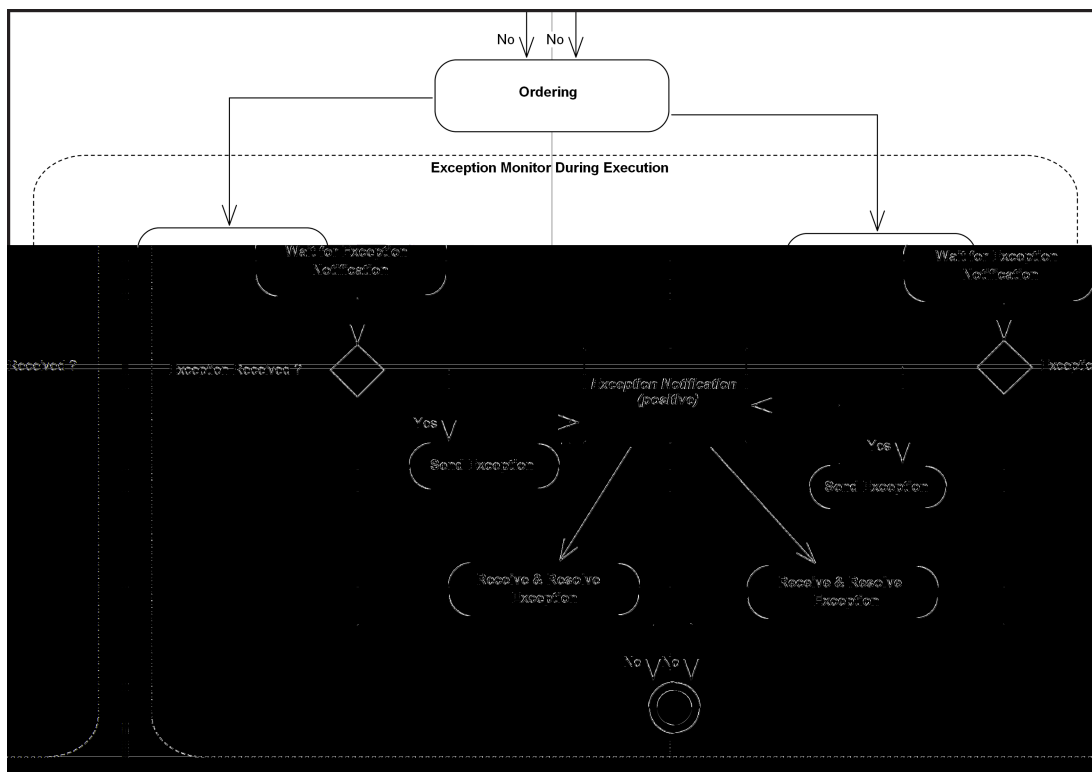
No No

Ordering

Exception Monitor During Execution

Wait for Exception Notification

Wait for Exception Notification

Received ?

Exception Received ?

Exception Notification (positive)

Exceptio

Yes

Send Exception

Yes

Send Exception

Receive & Resolve Exception

Receive & Resolve Exception

No No